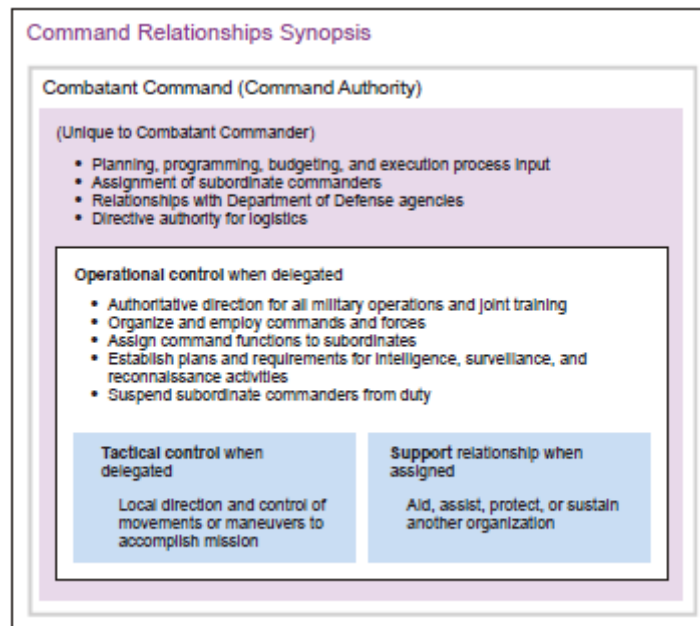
Command Relationships Synopsis

Combatant Command (Command Authority)

(Unique to Combatant Commander)

- Planning, programming, budgeting, and execution process input
- Assignment of subordinate commanders
- Relationships with Department of Defense agencies
- Directive authority for logistics

Operational control when delegated

- Authoritative direction for all military operations and joint training
- Organize and employ commands and forces
- Assign command functions to subordinates
- Establish plans and requirements for intelligence, surveillance, and reconnaissance activities
- Suspend subordinate commanders from duty

Tactical control when delegated

Local direction and control of movements or maneuvers to accomplish mission

Support relationship when assigned

Aid, assist, protect, or sustain another organization